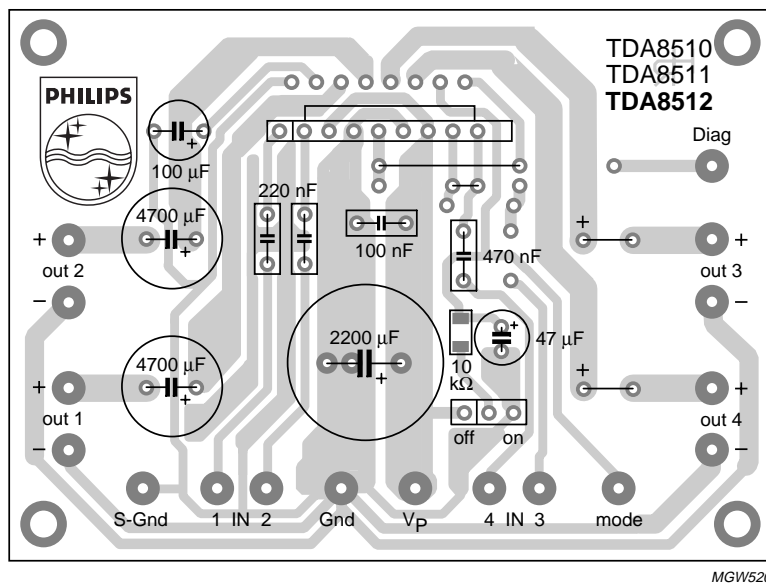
TDA8510
TDA8511
**TDA8512**

PHILIPS

Diag

100 μF

220 nF

4700 μF

+

+

out 2

−

100 nF

470 nF

+

+

out 3

−

2200 μF

+

10 kΩ

47 μF

+

4700 μF

+

+

out 1

−

+

+

out 4

−

off on

S-Gnd 1 IN 2 Gnd $V_P$ 4 IN 3 mode

MGW520